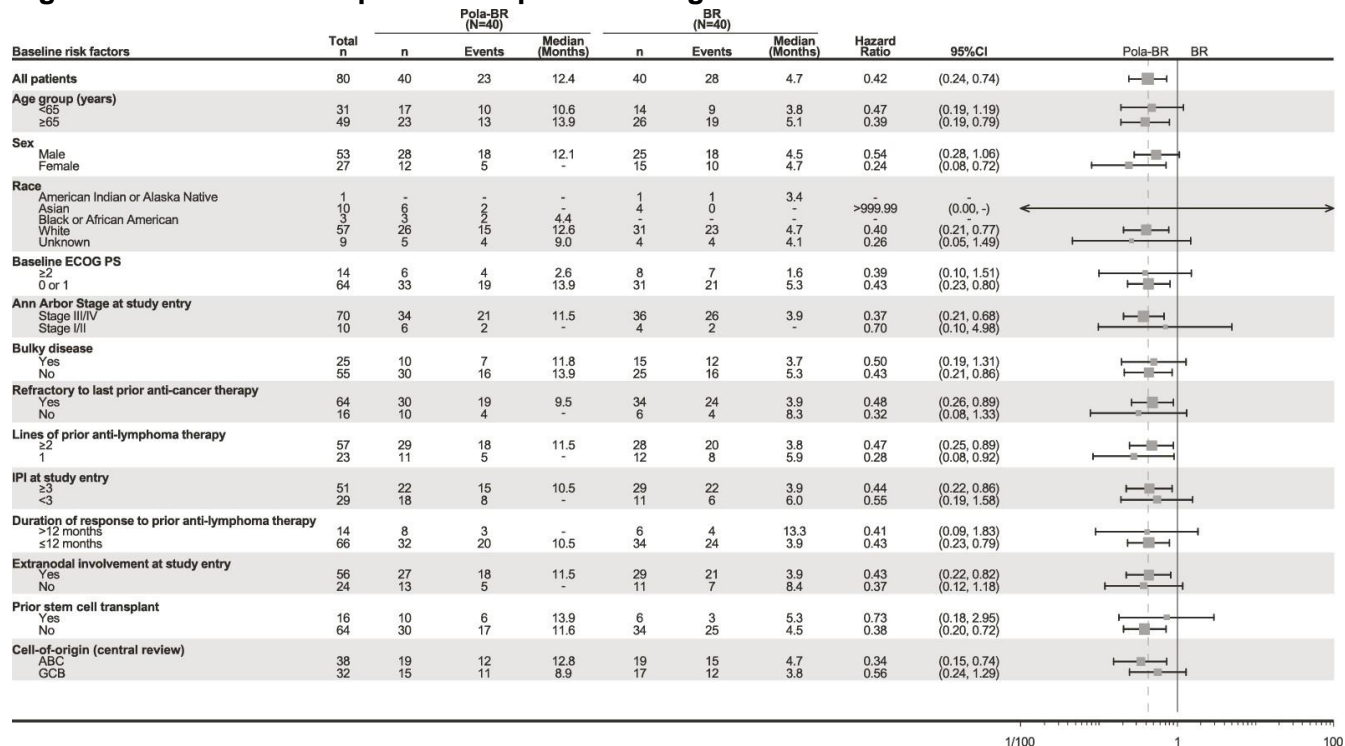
| Baseline risk factors | Total n | Pola-BR (N=40) n | Pola-BR Events | Pola-BR Median (Months) | BR (N=40) n | BR Events | BR Median (Months) | Hazard Ratio | 95%CI |
|---|---|---|---|---|---|---|---|---|---|
| All patients | 80 | 40 | 23 | 12.4 | 40 | 28 | 4.7 | 0.42 | (0.24, 0.74) |
| Age group (years) | | | | | | | | | |
| <65 | 31 | 17 | 10 | 10.6 | 14 | 9 | 3.8 | 0.47 | (0.19, 1.19) |
| ≥65 | 49 | 23 | 13 | 13.9 | 26 | 19 | 5.1 | 0.39 | (0.19, 0.79) |
| Sex | | | | | | | | | |
| Male | 53 | 28 | 18 | 12.1 | 25 | 18 | 4.5 | 0.54 | (0.28, 1.06) |
| Female | 27 | 12 | 5 | - | 15 | 10 | 4.7 | 0.24 | (0.08, 0.72) |
| Race | | | | | | | | | |
| American Indian or Alaska Native | 1 | - | - | - | 1 | 1 | 3.4 | - | - |
| Asian | 10 | 6 | 2 | - | 4 | 0 | - | >999.99 | (0.00, -) |
| Black or African American | 3 | 3 | 2 | 4.4 | - | - | - | - | - |
| White | 57 | 26 | 15 | 12.6 | 31 | 23 | 4.7 | 0.40 | (0.21, 0.77) |
| Unknown | 9 | 5 | 4 | 9.0 | 4 | 4 | 4.1 | 0.26 | (0.05, 1.49) |
| Baseline ECOG PS | | | | | | | | | |
| ≥2 | 14 | 6 | 4 | 2.6 | 8 | 7 | 1.6 | 0.39 | (0.10, 1.51) |
| 0 or 1 | 64 | 33 | 19 | 13.9 | 31 | 21 | 5.3 | 0.43 | (0.23, 0.80) |
| Ann Arbor Stage at study entry | | | | | | | | | |
| Stage III/IV | 70 | 34 | 21 | 11.5 | 36 | 26 | 3.9 | 0.37 | (0.21, 0.68) |
| Stage I/II | 10 | 6 | 2 | - | 4 | 2 | - | 0.70 | (0.10, 4.98) |
| Bulky disease | | | | | | | | | |
| Yes | 25 | 10 | 7 | 11.8 | 15 | 12 | 3.7 | 0.50 | (0.19, 1.31) |
| No | 55 | 30 | 16 | 13.9 | 25 | 16 | 5.3 | 0.43 | (0.21, 0.86) |
| Refractory to last prior anti-cancer therapy | | | | | | | | | |
| Yes | 64 | 30 | 19 | 9.5 | 34 | 24 | 3.9 | 0.48 | (0.26, 0.89) |
| No | 16 | 10 | 4 | - | 6 | 4 | 8.3 | 0.32 | (0.08, 1.33) |
| Lines of prior anti-lymphoma therapy | | | | | | | | | |
| ≥2 | 57 | 29 | 18 | 11.5 | 28 | 20 | 3.8 | 0.47 | (0.25, 0.89) |
| 1 | 23 | 11 | 5 | - | 12 | 8 | 5.9 | 0.28 | (0.08, 0.92) |
| IPI at study entry | | | | | | | | | |
| ≥3 | 51 | 22 | 15 | 10.5 | 29 | 22 | 3.9 | 0.44 | (0.22, 0.86) |
| <3 | 29 | 18 | 8 | - | 11 | 6 | 6.0 | 0.55 | (0.19, 1.58) |
| Duration of response to prior anti-lymphoma therapy | | | | | | | | | |
| >12 months | 14 | 8 | 3 | - | 6 | 4 | 13.3 | 0.41 | (0.09, 1.83) |
| ≤12 months | 66 | 32 | 20 | 10.5 | 34 | 24 | 3.9 | 0.43 | (0.23, 0.79) |
| Extranodal involvement at study entry | | | | | | | | | |
| Yes | 56 | 27 | 18 | 11.5 | 29 | 21 | 3.9 | 0.43 | (0.22, 0.82) |
| No | 24 | 13 | 5 | - | 11 | 7 | 8.4 | 0.37 | (0.12, 1.18) |
| Prior stem cell transplant | | | | | | | | | |
| Yes | 16 | 10 | 6 | 13.9 | 6 | 3 | 5.3 | 0.73 | (0.18, 2.95) |
| No | 64 | 30 | 17 | 11.6 | 34 | 25 | 4.5 | 0.38 | (0.20, 0.72) |
| Cell-of-origin (central review) | | | | | | | | | |
| ABC | 38 | 19 | 12 | 12.8 | 19 | 15 | 4.7 | 0.34 | (0.15, 0.74) |
| GCB | 32 | 15 | 11 | 8.9 | 17 | 12 | 3.8 | 0.56 | (0.24, 1.29) |

Pola-BR BR

1/100 1 100